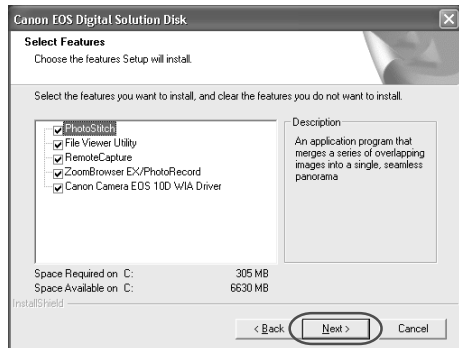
Canon EOS Digital Solution Disk

Select Features
Choose the features Setup will install.

Select the features you want to install, and clear the features you do not want to install.

PhotoStitch
File Viewer Utility
RemoteCapture
ZoomBrowser EX/PhotoRecord
Canon Camera EOS 10D WIA Driver

Description
An application program that merges a series of overlapping images into a single, seamless panorama

Space Required on C: 305 MB
Space Available on C: 6630 MB
InstallShield

< Back
Next >
Cancel